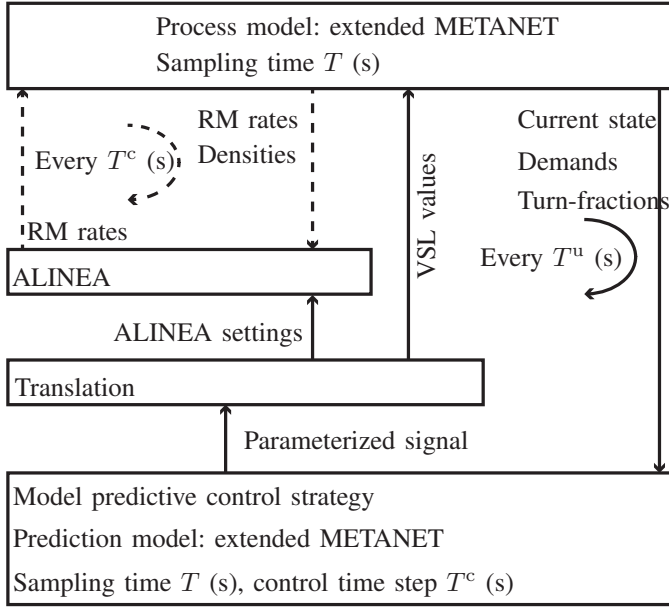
Process model: extended METANET
Sampling time $T$ (s)

RM rates
Densities

Every $T^{\mathrm{c}}$ (s)

RM rates

VSL values

Current state
Demands
Turn-fractions

Every $T^{\mathrm{u}}$ (s)

ALINEA

ALINEA settings

Translation

Parameterized signal

Model predictive control strategy
Prediction model: extended METANET
Sampling time $T$ (s), control time step $T^{\mathrm{c}}$ (s)